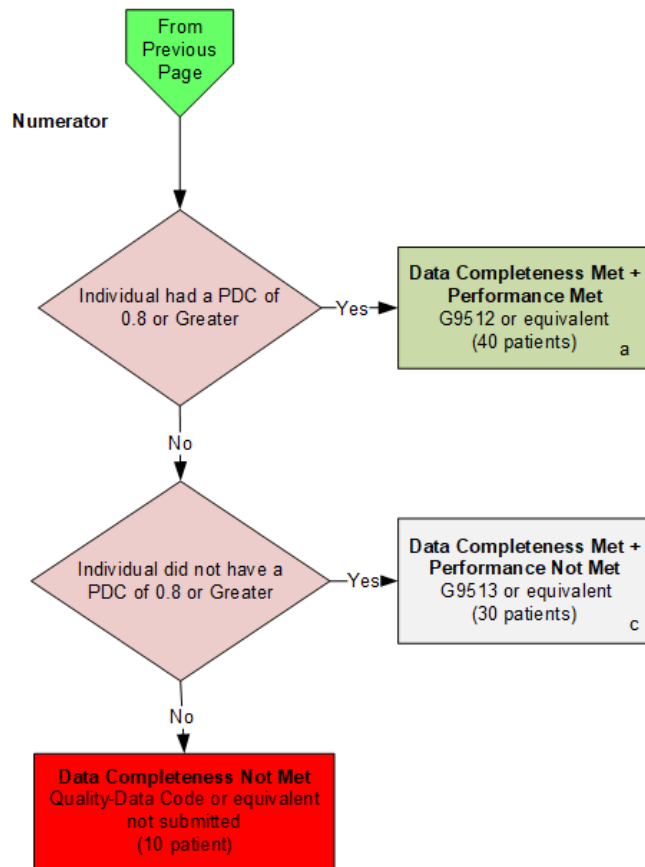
From Previous Page

Numerator

Individual had a PDC of 0.8 or Greater

Yes

Data Completeness Met + Performance Met
G9512 or equivalent
(40 patients)
a

No

Individual did not have a PDC of 0.8 or Greater

Yes

Data Completeness Met + Performance Not Met
G9513 or equivalent
(30 patients)
c

No

Data Completeness Not Met
Quality-Data Code or equivalent not submitted
(10 patient)